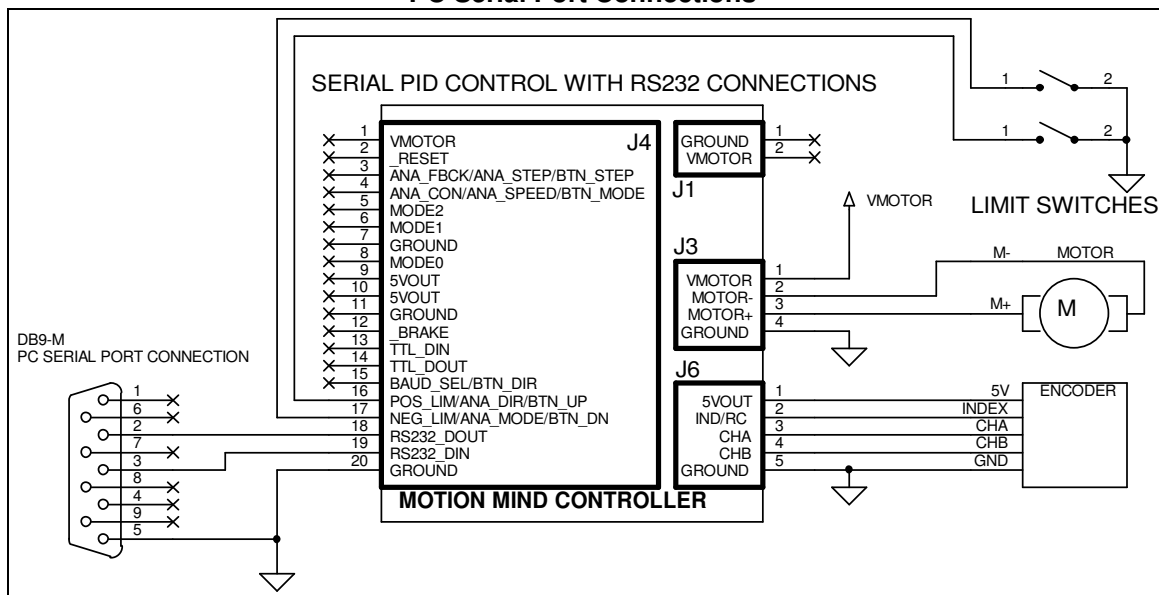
PC Serial Port Connections

SERIAL PID CONTROL WITH RS232 CONNECTIONS

1 2
1 2
LIMIT SWITCHES

J4
1 VMOTOR
2 _RESET
3 ANA_FBCK/ANA_STEP/BTN_STEP
4 ANA_CON/ANA_SPEED/BTN_MODE
5 MODE2
6 MODE1
7 GROUND
8 MODE0
9 5VOUT
10 5VOUT
11 GROUND
12 _BRAKE
13 TTL_DIN
14 TTL_DOUT
15 BAUD_SEL/BTN_DIR
16 POS_LIM/ANA_DIR/BTN_UP
17 NEG_LIM/ANA_MODE/BTN_DN
18 RS232_DOUT
19 RS232_DIN
20 GROUND

J1
GROUND 1
VMOTOR 2

VMOTOR

J3
VMOTOR 1
MOTOR- 2
MOTOR+ 3
GROUND 4

M- MOTOR
M+ M

J6
5VOUT 1
IND/RC 2
CHA 3
CHB 4
GROUND 5

5V ENCODER
INDEX
CHA
CHB
GND

DB9-M
PC SERIAL PORT CONNECTION
1
6
2
7
3
8
4
9
5

MOTION MIND CONTROLLER